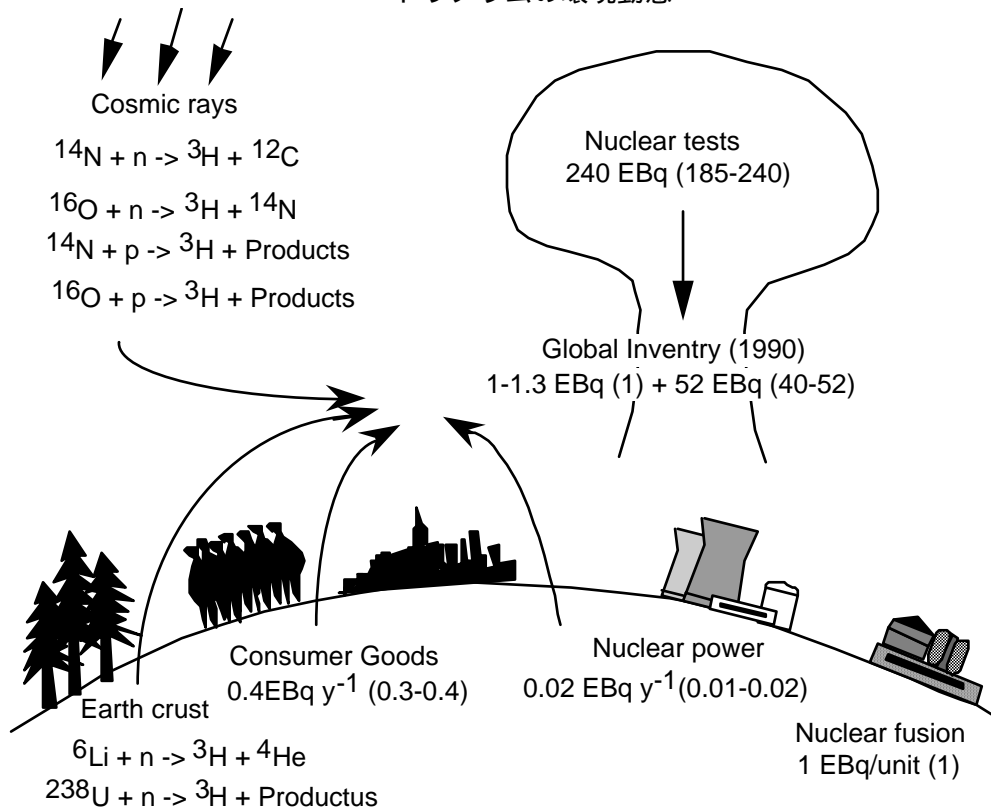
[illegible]

Cosmic rays
$^{14}N + n \rightarrow {}^{3}H + {}^{12}C$
$^{16}O + n \rightarrow {}^{3}H + {}^{14}N$
$^{14}N + p \rightarrow {}^{3}H$ + Products
$^{16}O + p \rightarrow {}^{3}H$ + Products

Nuclear tests
240 EBq (185-240)

Global Inventry (1990)
1-1.3 EBq (1) + 52 EBq (40-52)

Consumer Goods
0.4EBq $y^{-1}$ (0.3-0.4)

Nuclear power
0.02 EBq $y^{-1}$(0.01-0.02)

Earth crust
$^{6}Li + n \rightarrow {}^{3}H + {}^{4}He$
$^{238}U + n \rightarrow {}^{3}H$ + Productus

Nuclear fusion
1 EBq/unit (1)